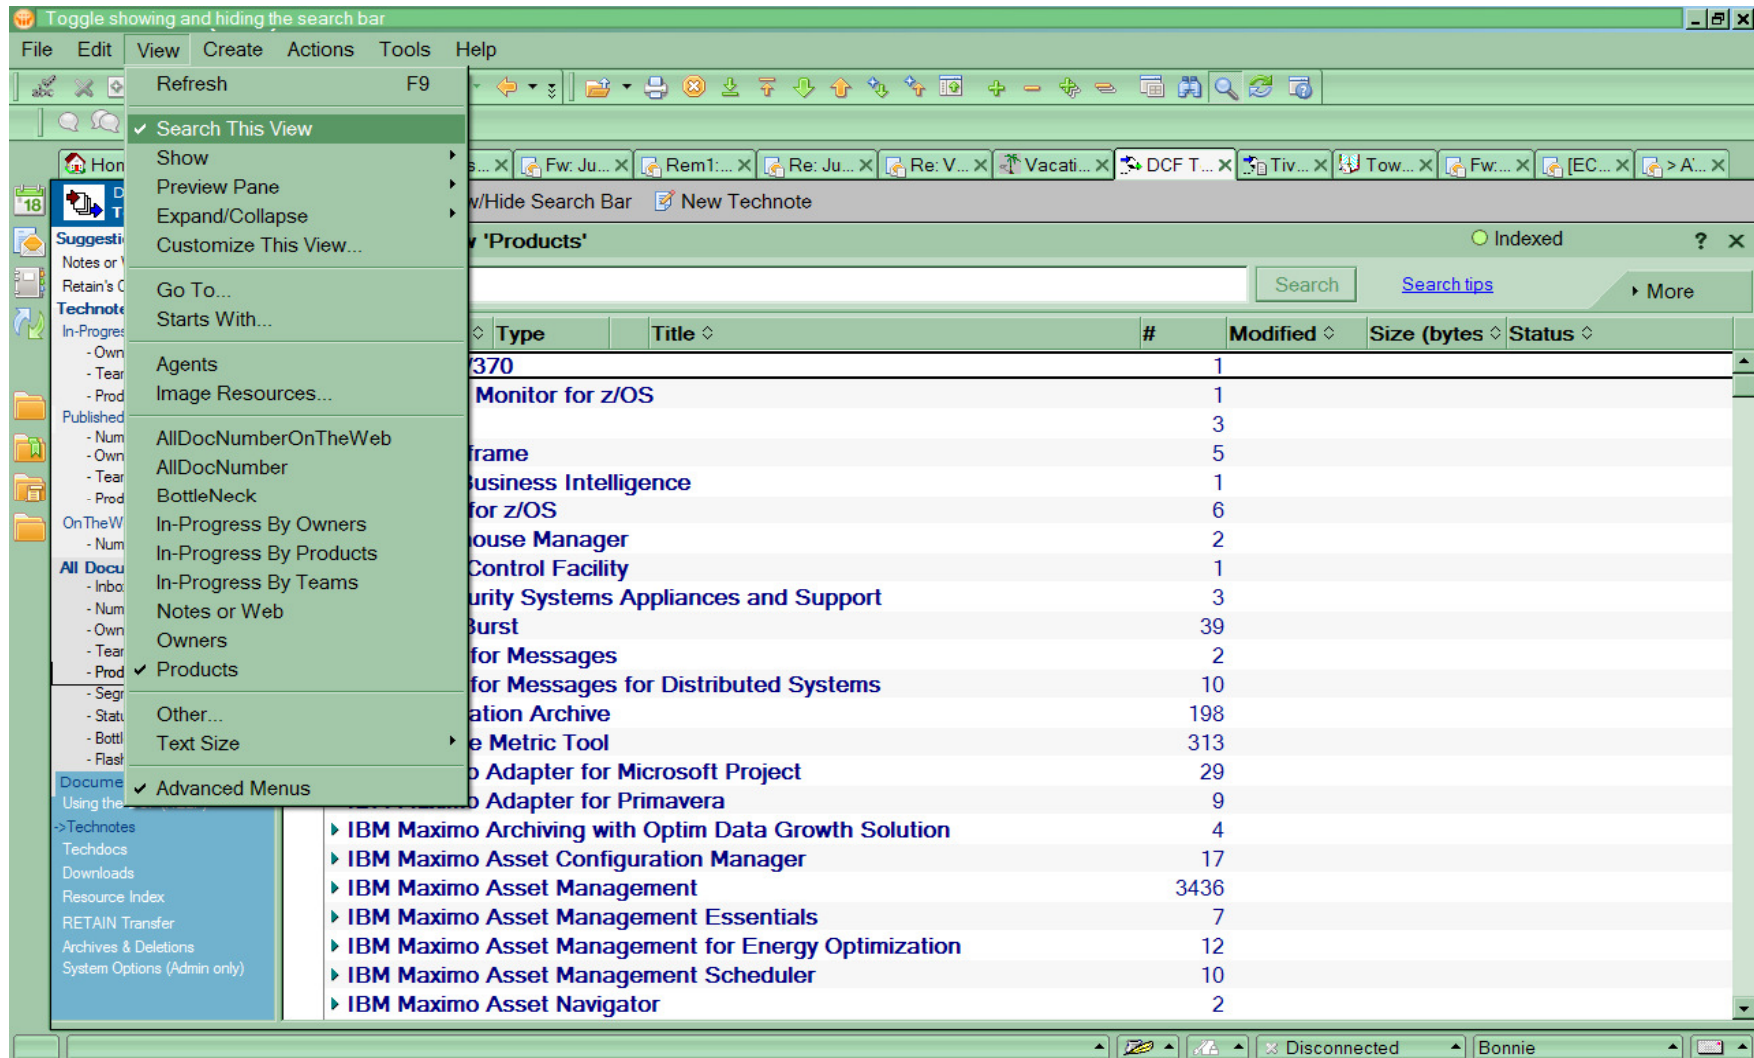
Toggle showing and hiding the search bar

File Edit View Create Actions Tools Help

Refresh F9
✓ Search This View
Show
Preview Pane
Expand/Collapse
Customize This View...
Go To...
Starts With...
Agents
Image Resources...
AllDocNumberOnTheWeb
AllDocNumber
BottleNeck
In-Progress By Owners
In-Progress By Products
In-Progress By Teams
Notes or Web
Owners
✓ Products
Other...
Text Size
✓ Advanced Menus

Hon

...× Fw: Ju...× Rem1:...× Re: Ju...× Re: V...× Vacati...× DCF T...× Tiv...× Tow...× Fw:...× [EC...× > A...×

18

Suggesti
Notes or
Retain's
Technote
In-Progre
- Own
- Tear
- Prod
Published
- Num
- Own
- Tear
- Prod
OnTheW
- Num
All Docu
- Inbo
- Num
- Own
- Tear
- Prod
- Segr
- Statu
- Bottl
- Flash
Docume
Using the
->Technotes
Techdocs
Downloads
Resource Index
RETAIN Transfer
Archives & Deletions
System Options (Admin only)

w/Hide Search Bar New Technote

'Products' Indexed ? ✕

Search Search tips More

| Type | Title | # | Modified | Size (bytes | Status |
|---|---|---|---|---|---|
| /370 | | 1 | | | |
| Monitor for z/OS | | 1 | | | |
| | | 3 | | | |
| frame | | 5 | | | |
| usiness Intelligence | | 1 | | | |
| for z/OS | | 6 | | | |
| ouse Manager | | 2 | | | |
| Control Facility | | 1 | | | |
| urity Systems Appliances and Support | | 3 | | | |
| Burst | | 39 | | | |
| for Messages | | 2 | | | |
| for Messages for Distributed Systems | | 10 | | | |
| ation Archive | | 198 | | | |
| e Metric Tool | | 313 | | | |
| Adapter for Microsoft Project | | 29 | | | |
| Adapter for Primavera | | 9 | | | |
| IBM Maximo Archiving with Optim Data Growth Solution | | 4 | | | |
| IBM Maximo Asset Configuration Manager | | 17 | | | |
| IBM Maximo Asset Management | | 3436 | | | |
| IBM Maximo Asset Management Essentials | | 7 | | | |
| IBM Maximo Asset Management for Energy Optimization | | 12 | | | |
| IBM Maximo Asset Management Scheduler | | 10 | | | |
| IBM Maximo Asset Navigator | | 2 | | | |

Disconnected Bonnie